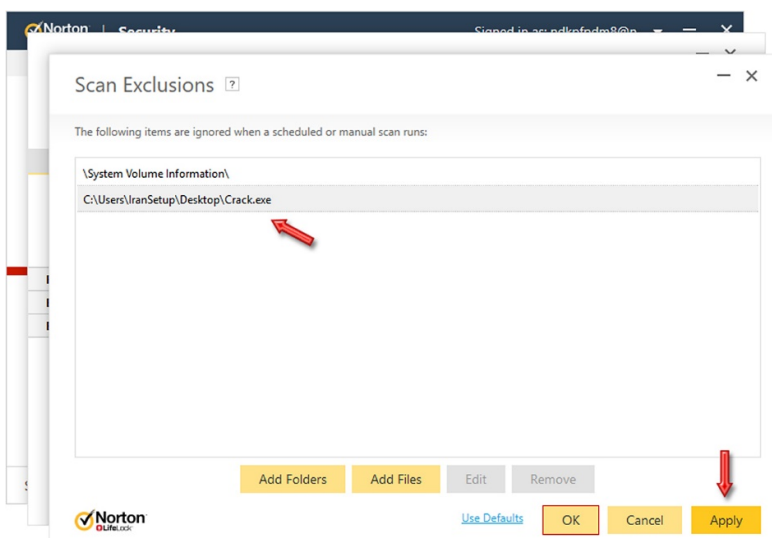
Norton | Security Signed in as: pdkpfpdm8@p

Scan Exclusions ?

The following items are ignored when a scheduled or manual scan runs:

\System Volume Information\

C:\Users\IranSetup\Desktop\Crack.exe

Add Folders Add Files Edit Remove

Norton LifeLock

Use Defaults OK Cancel Apply